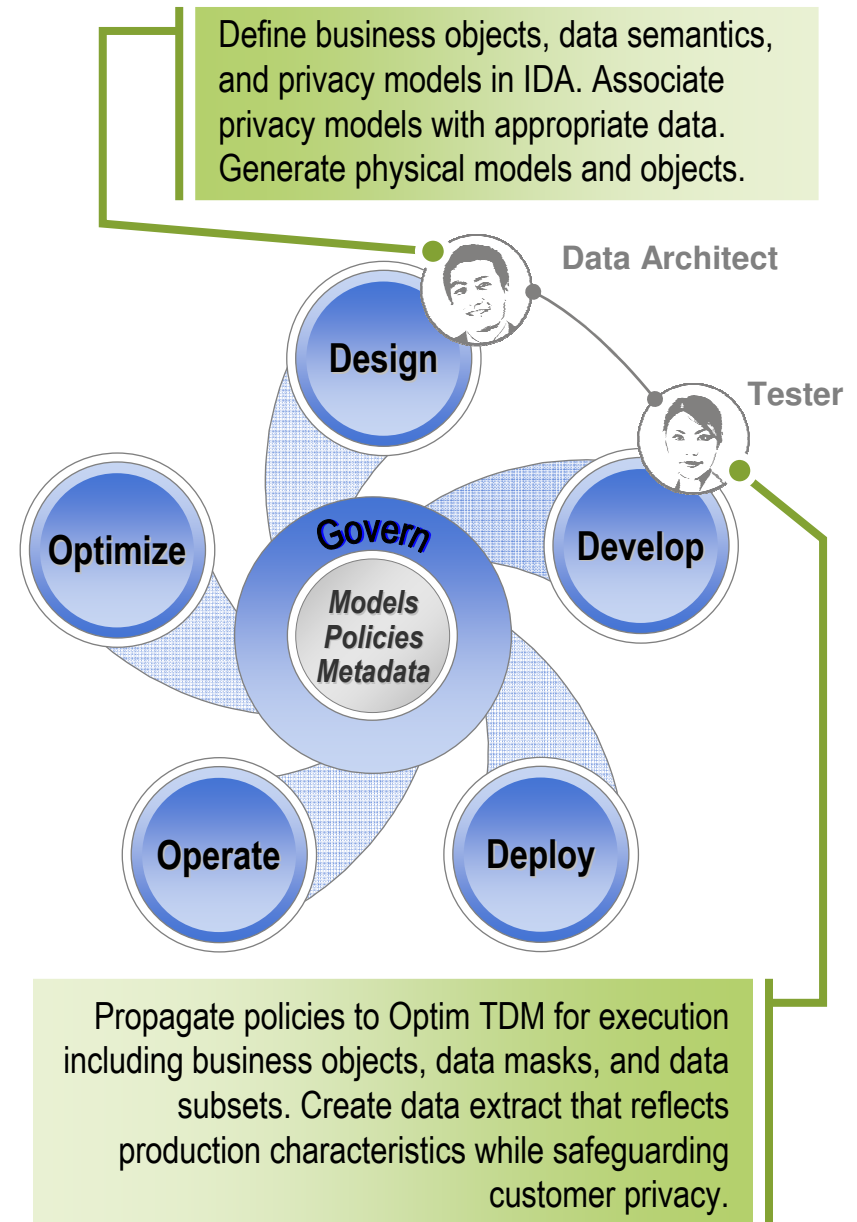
Define business objects, data semantics, and privacy models in IDA. Associate privacy models with appropriate data. Generate physical models and objects.

Data Architect

Tester

Design

Optimize

Govern

Models
Policies
Metadata

Develop

Operate

Deploy

Propagate policies to Optim TDM for execution including business objects, data masks, and data subsets. Create data extract that reflects production characteristics while safeguarding customer privacy.